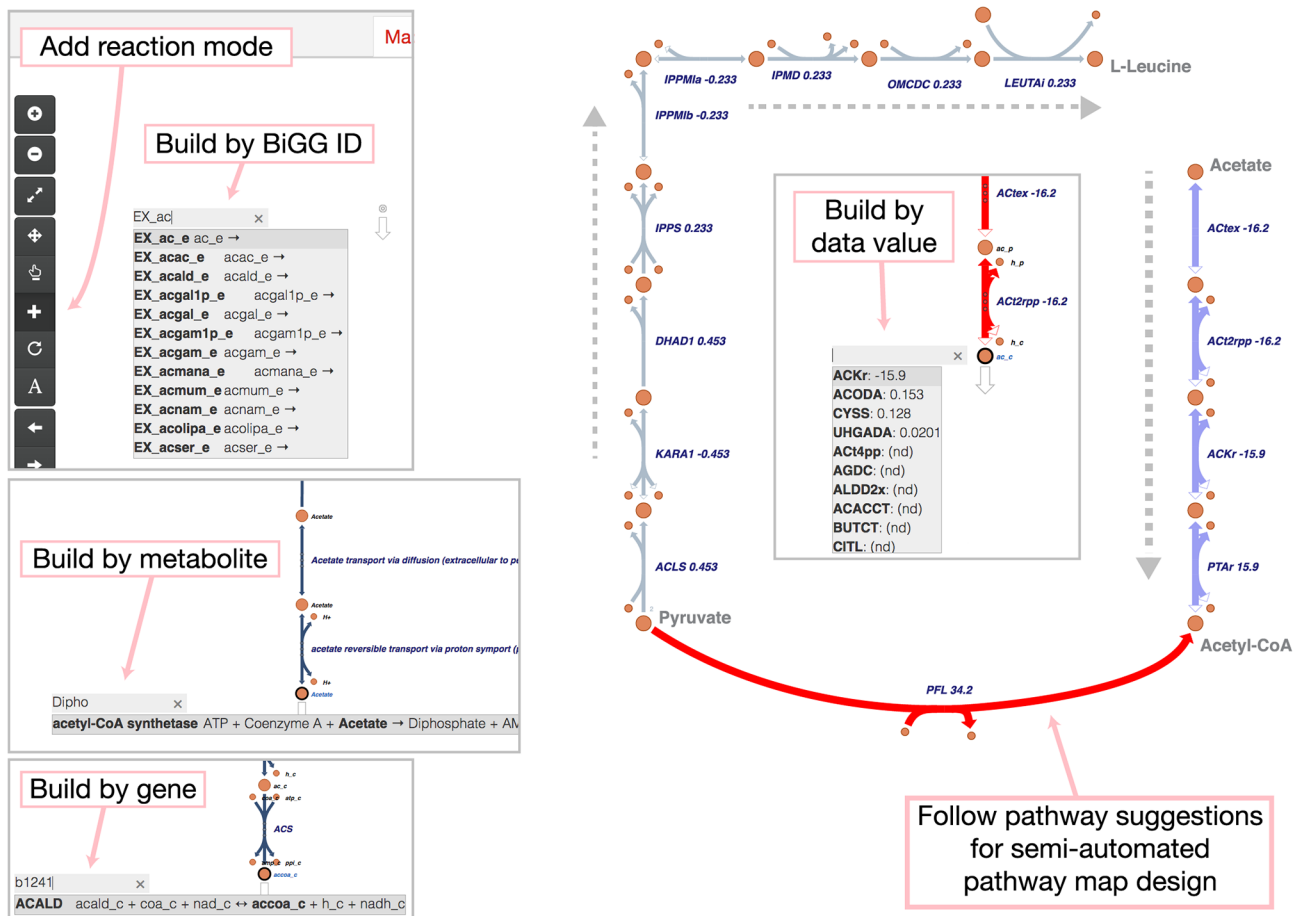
Add reaction mode

Ma

Build by BiGG ID

A

EX_ac ×

EX_ac_e ac_e →
EX_acac_e acac_e →
EX_acald_e acald_e →
EX_acgal1p_e acgal1p_e →
EX_acgal_e acgal_e →
EX_acgam1p_e acgam1p_e →
EX_acgam_e acgam_e →
EX_acmana_e acmana_e →
EX_acmum_e acmum_e →
EX_acnam_e acnam_e →
EX_acolipa_e acolipa_e →
EX_acser_e acser_e →

Build by metabolite

Acetate
Acetate transport via diffusion (extracellular to pe
Acetate
H+
acetate reversible transport via proton symport (
H+
Acetate

Dipho ×
acetyl-CoA synthetase ATP + Coenzyme A + Acetate → Diphosphate + AM

Build by gene

h_c
ac_c
atp_c
ACS
amp_c ppi_c
accoa_c

b1241 ×
ACALD acald_c + coa_c + nad_c ↔ accoa_c + h_c + nadh_c

IPPMIa -0.233
IPMD 0.233
OMCDC 0.233
LEUTAi 0.233
L-Leucine
IPPMIb -0.233
IPPS 0.233
DHAD1 0.453
KARA1 -0.453
ACLS 0.453
Pyruvate

Build by data value

ACtex -16.2
ac_p
h_p
ACt2rpp -16.2
h_c
ac_c

×
ACKr: -15.9
ACODA: 0.153
CYSS: 0.128
UHGADA: 0.0201
ACt4pp: (nd)
AGDC: (nd)
ALDD2x: (nd)
ACACCT: (nd)
BUTCT: (nd)
CITL: (nd)

Acetate
ACtex -16.2
ACt2rpp -16.2
ACKr -15.9
PTAr 15.9
Acetyl-CoA

PFL 34.2

Follow pathway suggestions for semi-automated pathway map design